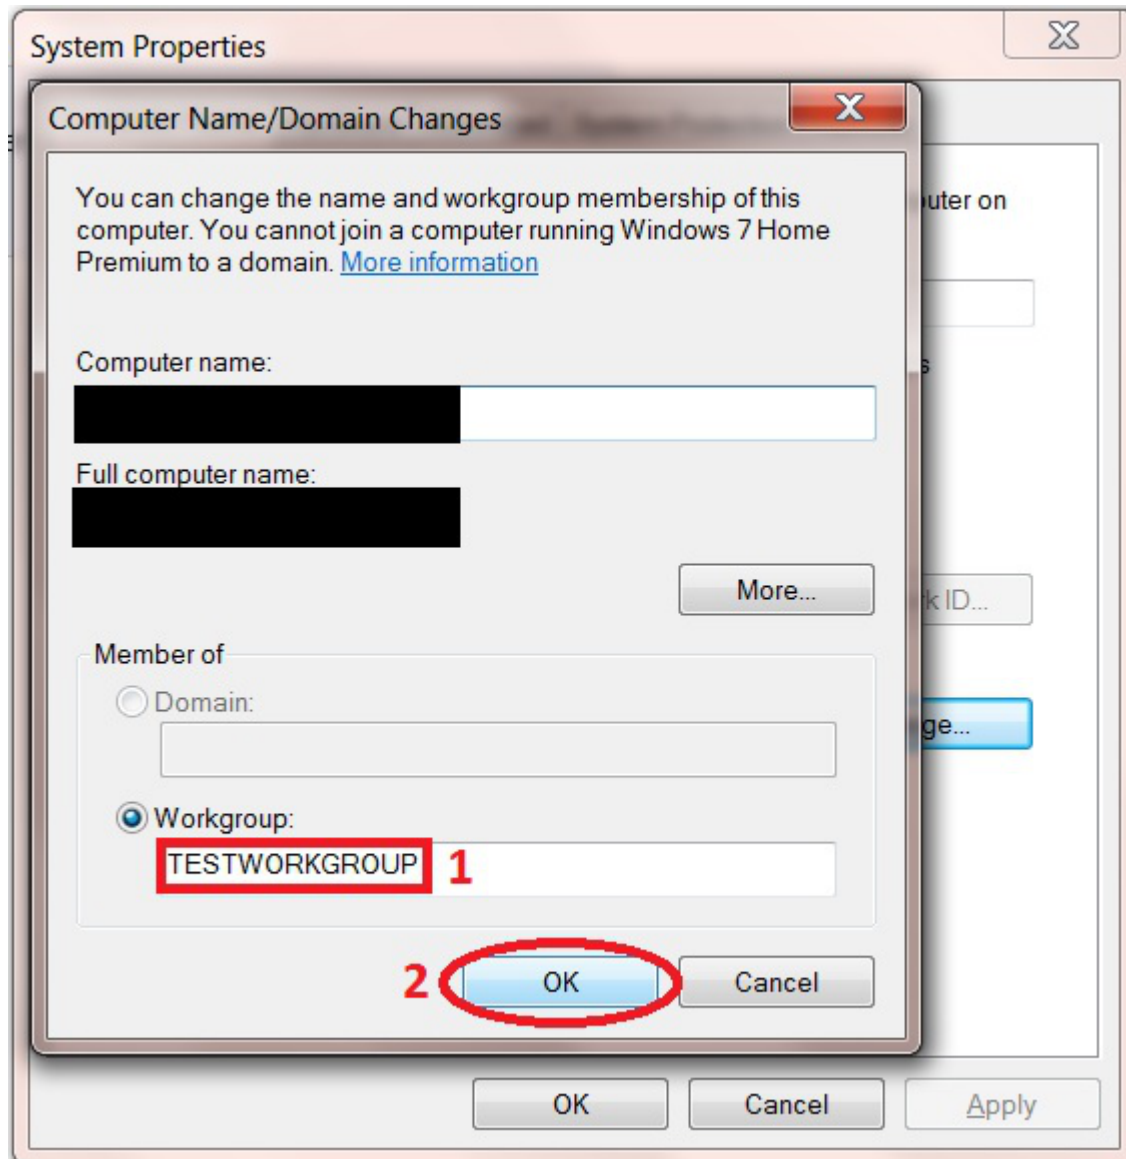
System Properties

Computer Name/Domain Changes

You can change the name and workgroup membership of this computer. You cannot join a computer running Windows 7 Home Premium to a domain. More information

Computer name:

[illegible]

Full computer name:

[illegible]

More...

Member of

Domain:

Workgroup:

TESTWORKGROUP

1

2

OK

Cancel

uter on

s

k ID...

ge...

OK

Cancel

Apply